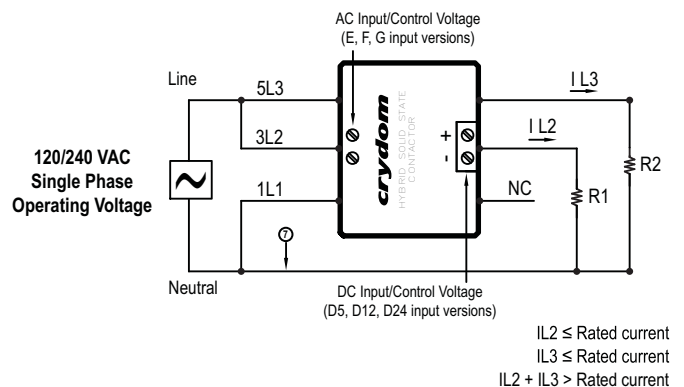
AC Input/Control Voltage
(E, F, G input versions)

Line

5L3

3L2

1L1

120/240 VAC
Single Phase
Operating Voltage

~

7

Neutral

crydom

HYBRID SOLID STATE CONTACTOR

+
-

I L3

I L2

NC

R1

R2

DC Input/Control Voltage
(D5, D12, D24 input versions)

IL2 ≤ Rated current
IL3 ≤ Rated current
IL2 + IL3 > Rated current